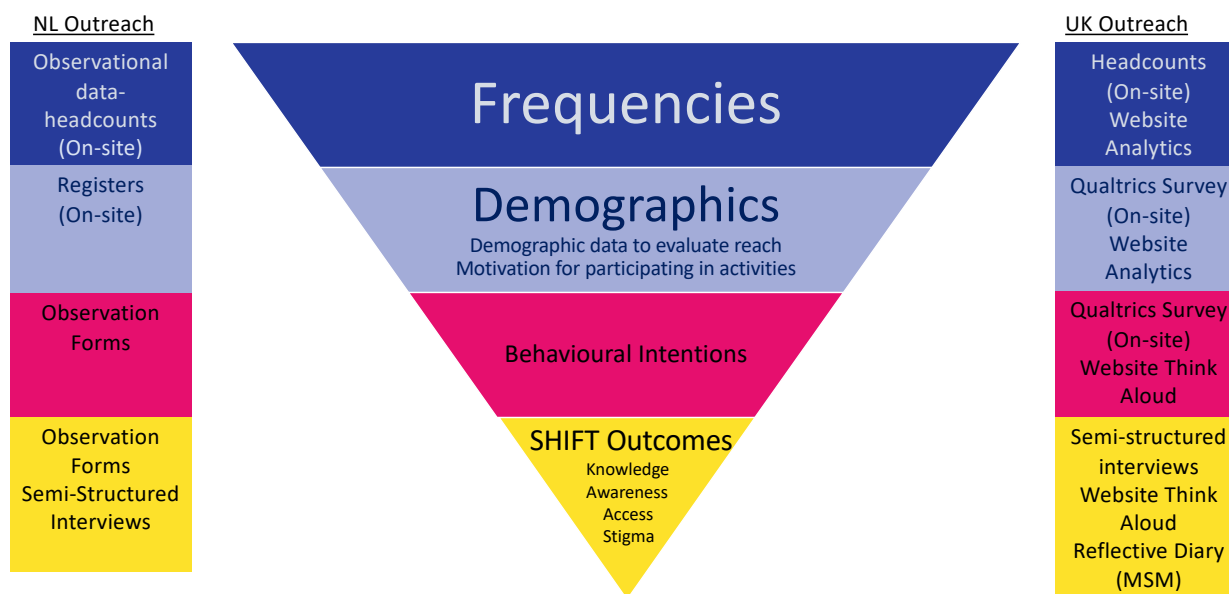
NL Outreach

Observational data-headcounts (On-site)

Registers (On-site)

Observation Forms

Observation Forms
Semi-Structured Interviews

Frequencies

Demographics
Demographic data to evaluate reach
Motivation for participating in activities

Behavioural Intentions

SHIFT Outcomes
Knowledge
Awareness
Access
Stigma

UK Outreach

Headcounts (On-site)
Website Analytics

Qualtrics Survey (On-site)
Website Analytics

Qualtrics Survey (On-site)
Website Think Aloud

Semi-structured interviews
Website Think Aloud
Reflective Diary (MSM)